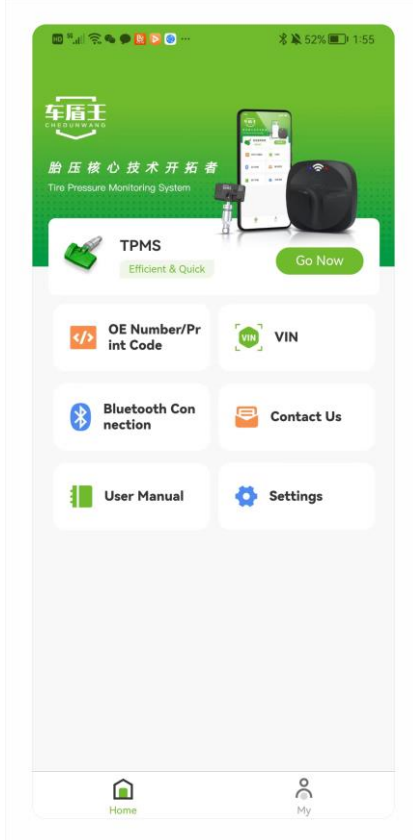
52% 1:55

车盾王
CHEDUNWANG

胎压核心技术开拓者
Tire Pressure Monitoring System

TPMS
Efficient & Quick
Go Now

OE Number/Print Code

VIN

Bluetooth Connection

Contact Us

User Manual

Settings

Home
My